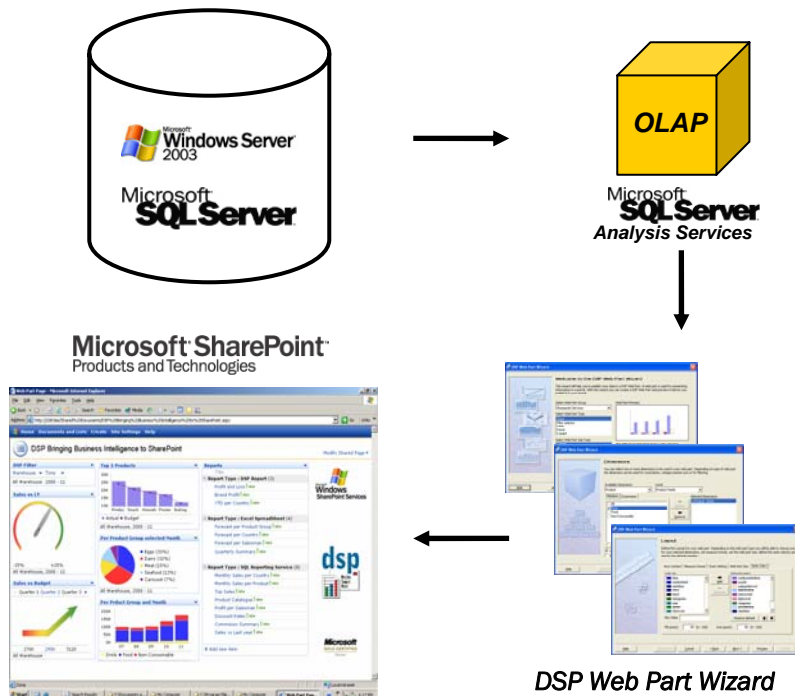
Microsoft Windows Server 2003

Microsoft SQL Server

OLAP

Microsoft SQL Server
Analysis Services

Microsoft SharePoint
Products and Technologies

DSP Bringing Business Intelligence to SharePoint

Windows SharePoint Services

dsp

DSP Web Part Wizard